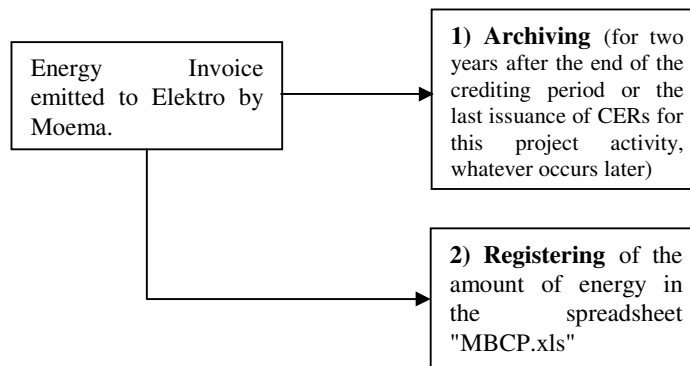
Energy Invoice emitted to Elektro by Moema.

1) Archiving (for two years after the end of the crediting period or the last issuance of CERs for this project activity, whatever occurs later)

2) Registering of the amount of energy in the spreadsheet "MBCP.xls"